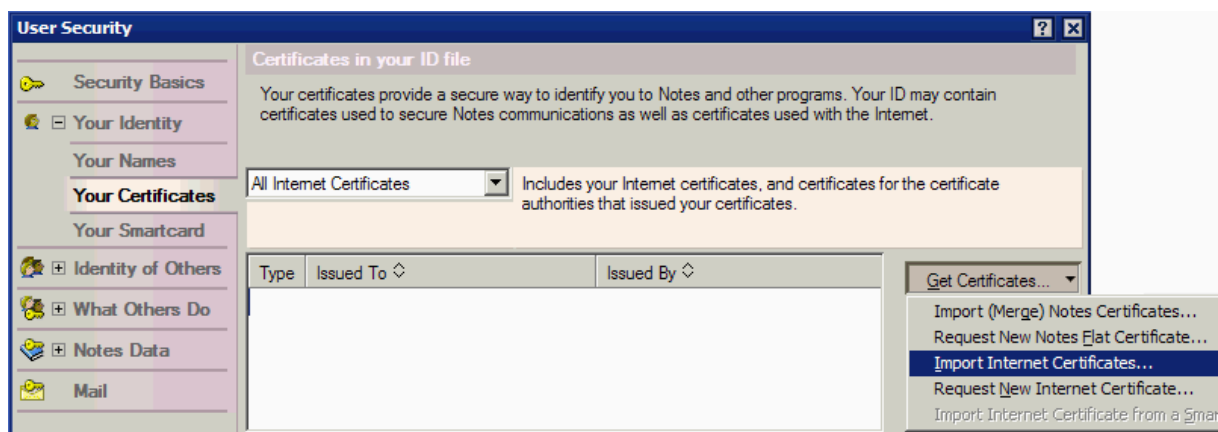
User Security

? X

Security Basics

⊟ Your Identity

Your Names

Your Certificates

Your Smartcard

⊞ Identity of Others

⊞ What Others Do

⊞ Notes Data

Mail

Certificates in your ID file

Your certificates provide a secure way to identify you to Notes and other programs. Your ID may contain certificates used to secure Notes communications as well as certificates used with the Internet.

All Internet Certificates

Includes your Internet certificates, and certificates for the certificate authorities that issued your certificates.

| Type | Issued To | Issued By |
|---|---|---|

Get Certificates...

Import (Merge) Notes Certificates...

Request New Notes Flat Certificate...

Import Internet Certificates...

Request New Internet Certificate...

Import Internet Certificate from a Smar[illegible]